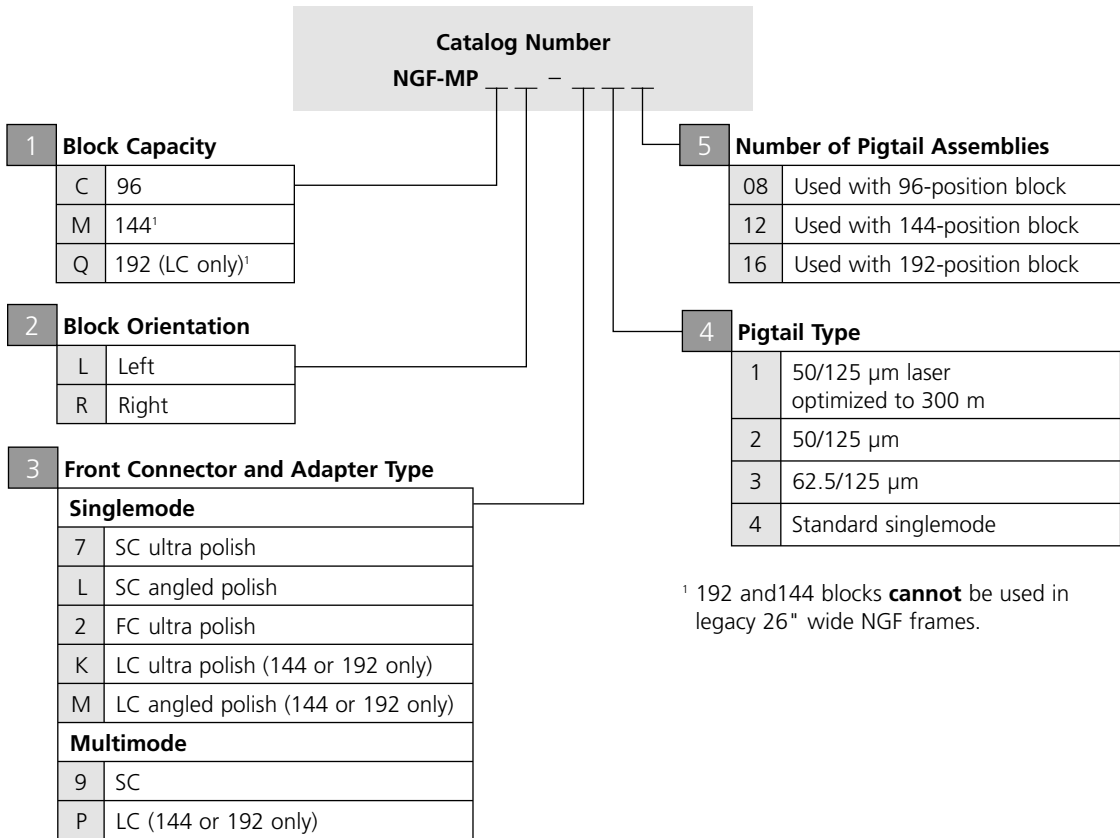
Catalog Number
NGF-MP _ _ – _ _ _

1 Block Capacity

| C | 96 |
|---|---|
| M | 144¹ |
| Q | 192 (LC only)¹ |

2 Block Orientation

| L | Left |
|---|---|
| R | Right |

3 Front Connector and Adapter Type

| Singlemode | |
|---|---|
| 7 | SC ultra polish |
| L | SC angled polish |
| 2 | FC ultra polish |
| K | LC ultra polish (144 or 192 only) |
| M | LC angled polish (144 or 192 only) |
| Multimode | |
| 9 | SC |
| P | LC (144 or 192 only) |

5 Number of Pigtail Assemblies

| 08 | Used with 96-position block |
|---|---|
| 12 | Used with 144-position block |
| 16 | Used with 192-position block |

4 Pigtail Type

| 1 | 50/125 µm laser optimized to 300 m |
|---|---|
| 2 | 50/125 µm |
| 3 | 62.5/125 µm |
| 4 | Standard singlemode |

¹ 192 and144 blocks **cannot** be used in legacy 26" wide NGF frames.